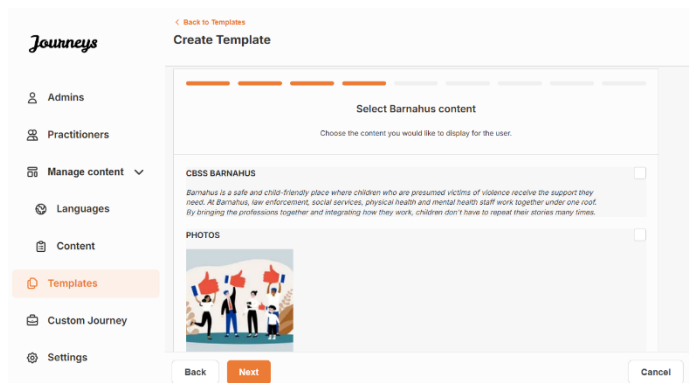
Journeys

Admins

Practitioners

Manage content

Languages

Content

Templates

Custom Journey

Settings

< Back to Templates

Create Template

Select Barnahus content

Choose the content you would like to display for the user.

CBSS BARNAHUS

Barnahus is a safe and child-friendly place where children who are presumed victims of violence receive the support they need. At Barnahus, law enforcement, social services, physical health and mental health staff work together under one roof. By bringing the professions together and integrating how they work, children don't have to repeat their stories many times.

PHOTOS

Back

Next

Cancel